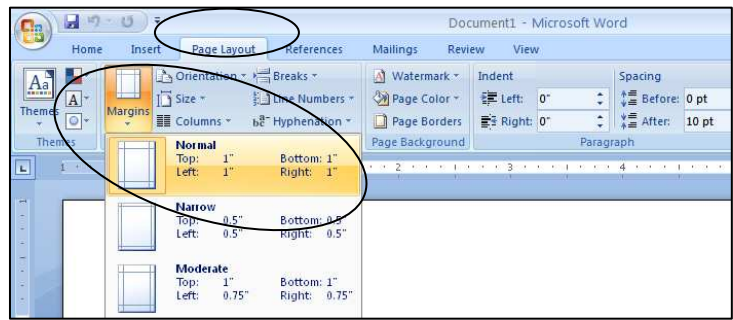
Document1 - Microsoft Word

Home Insert Page Layout References Mailings Review View

Themes Margins Orientation Size Columns Breaks Line Numbers Hyphenation Watermark Page Color Page Borders Page Background Indent Left: 0" Right: 0" Spacing Before: 0 pt After: 10 pt Paragraph

Themes

1 2 3 4

Normal
Top: 1" Bottom: 1"
Left: 1" Right: 1"

Narrow
Top: 0.5" Bottom: 0.5"
Left: 0.5" Right: 0.5"

Moderate
Top: 1" Bottom: 1"
Left: 0.75" Right: 0.75"